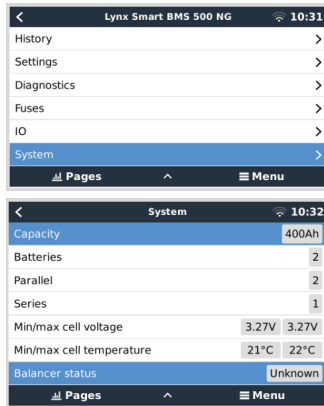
<
Lynx Smart BMS 500 NG
10:31
History
>
Settings
>
Diagnostics
>
Fuses
>
IO
>
System
>
Pages
^
Menu

<
System
10:32
Capacity
400Ah
Batteries
2
Parallel
2
Series
1
Min/max cell voltage
3.27V 3.27V
Min/max cell temperature
21°C 22°C
Balancer status
Unknown
Pages
^
Menu